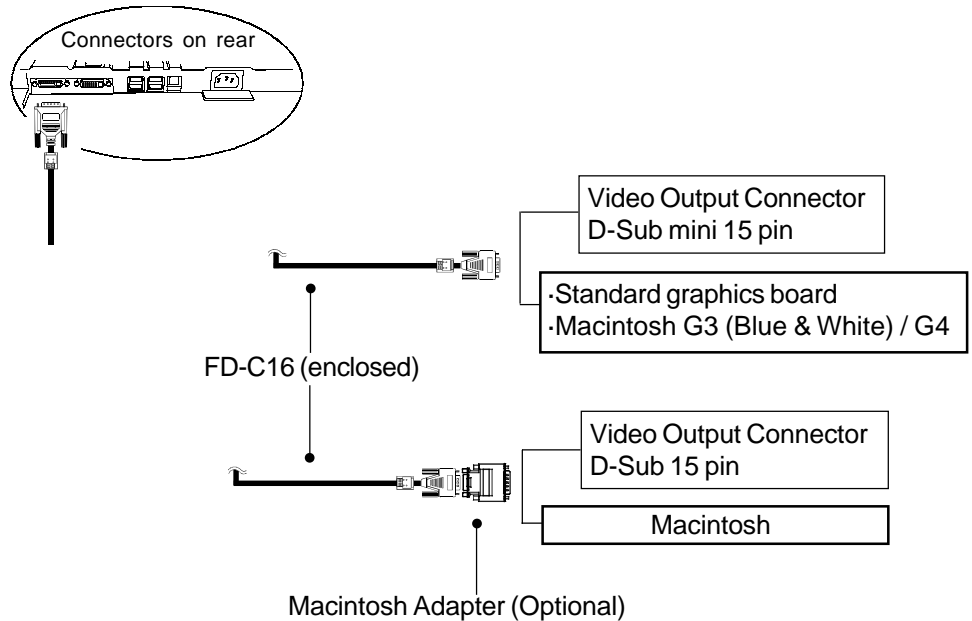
Connectors on rear

Video Output Connector
D-Sub mini 15 pin

·Standard graphics board
·Macintosh G3 (Blue & White) / G4

FD-C16 (enclosed)

Video Output Connector
D-Sub 15 pin

Macintosh

Macintosh Adapter (Optional)